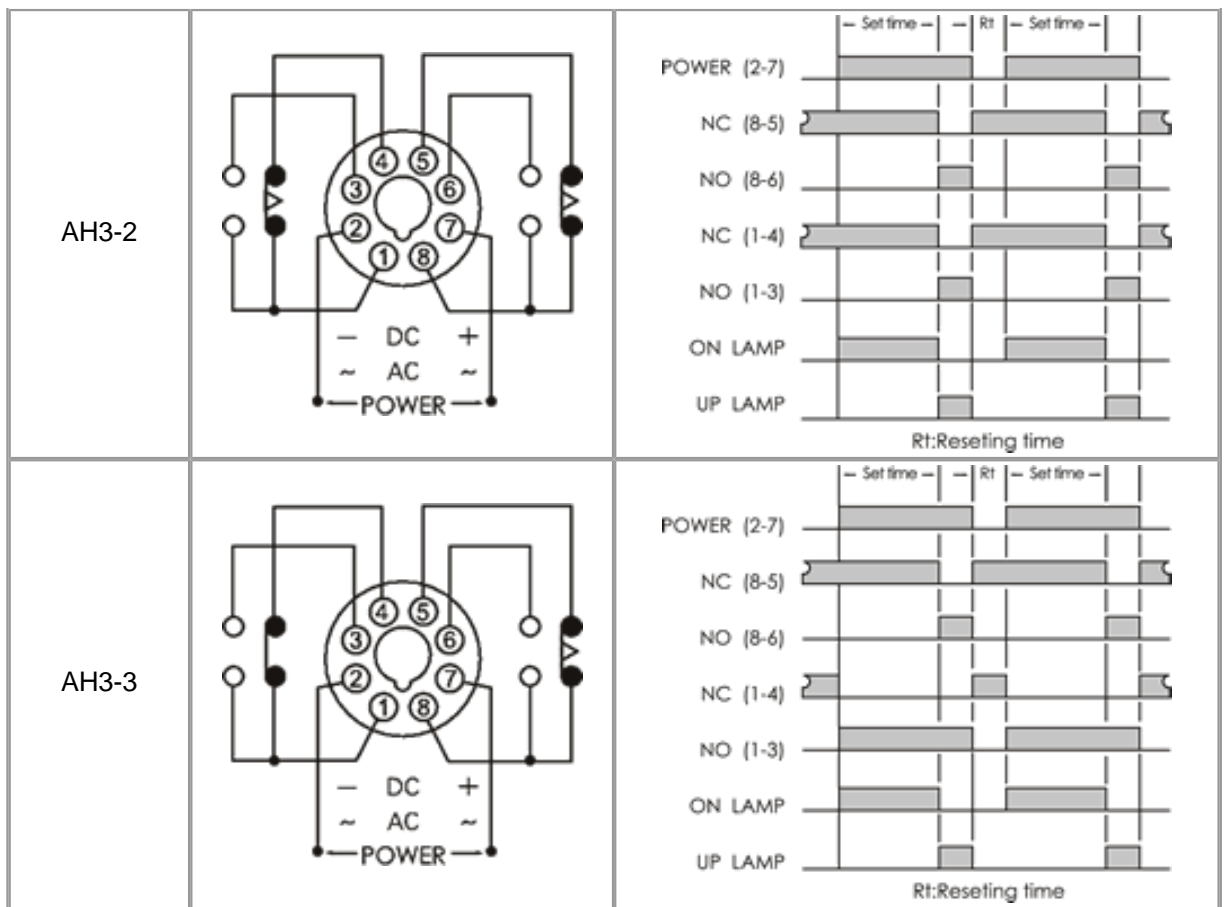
| | | |
|---|---|---|
| AH3-2 | ④ ⑤ ③ ⑥ ② ⑦ ① ⑧ — DC + ~ AC ~ POWER | Set time Rt Set time POWER (2-7) NC (8-5) NO (8-6) NC (1-4) NO (1-3) ON LAMP UP LAMP Rt:Reseting time |
| AH3-3 | ④ ⑤ ③ ⑥ ② ⑦ ① ⑧ — DC + ~ AC ~ POWER | Set time Rt Set time POWER (2-7) NC (8-5) NO (8-6) NC (1-4) NO (1-3) ON LAMP UP LAMP Rt:Reseting time |